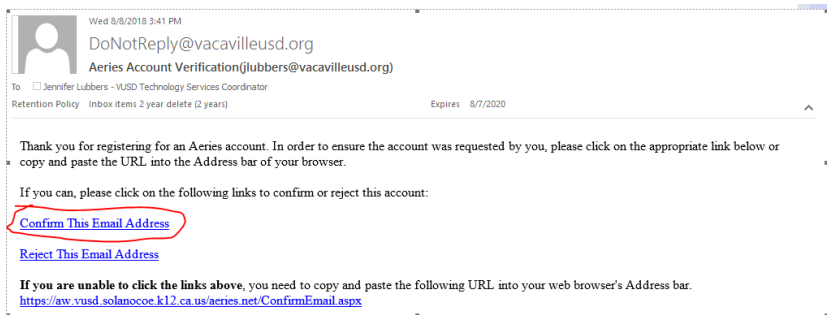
Wed 8/8/2018 3:41 PM

DoNotReply@vacavilleusd.org

Aeries Account Verification(jlubbers@vacavilleusd.org)

To ☐ Jennifer Lubbers - VUSD Technology Services Coordinator

Retention Policy Inbox items 2 year delete (2 years) Expires 8/7/2020

Thank you for registering for an Aeries account. In order to ensure the account was requested by you, please click on the appropriate link below or copy and paste the URL into the Address bar of your browser.

If you can, please click on the following links to confirm or reject this account:

Confirm This Email Address

Reject This Email Address

**If you are unable to click the links above**, you need to copy and paste the following URL into your web browser's Address bar.
https://aw.vusd.solanocoe.k12.ca.us/aeries.net/ConfirmEmail.aspx